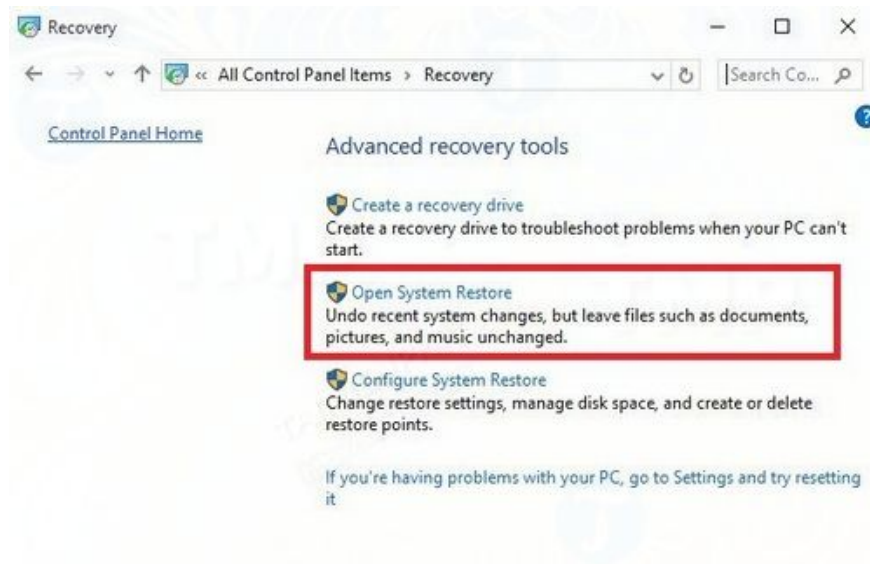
Recovery

« All Control Panel Items › Recovery

Search Co...

Control Panel Home

Advanced recovery tools

Create a recovery drive
Create a recovery drive to troubleshoot problems when your PC can't start.

Open System Restore
Undo recent system changes, but leave files such as documents, pictures, and music unchanged.

Configure System Restore
Change restore settings, manage disk space, and create or delete restore points.

If you're having problems with your PC, go to Settings and try resetting it